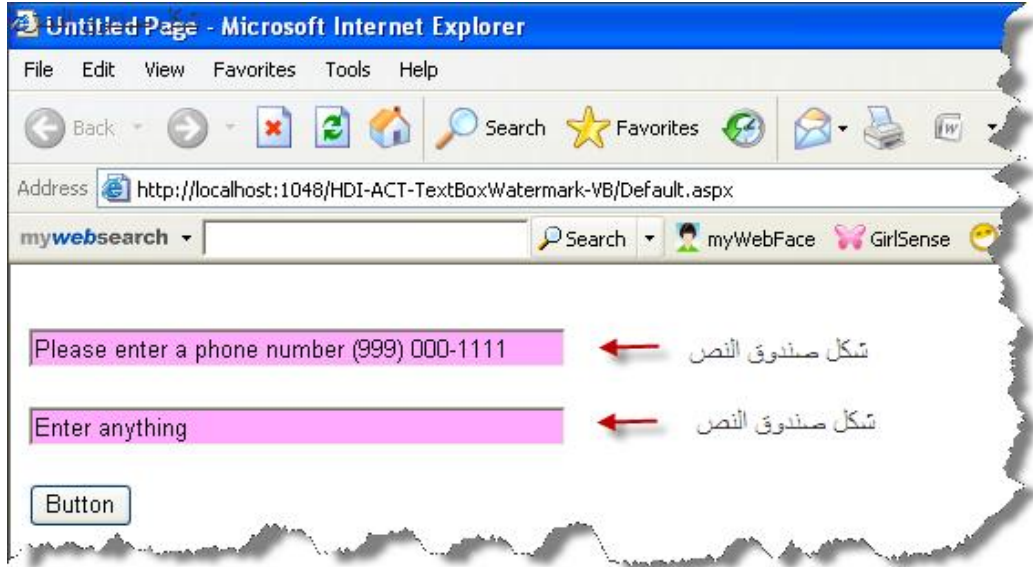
Untitled Page - Microsoft Internet Explorer

File Edit View Favorites Tools Help

Back Search Favorites

Address http://localhost:1048/HDI-ACT-TextBoxWatermark-VB/Default.aspx

mywebsearch Search myWebFace GirlSense

Please enter a phone number (999) 000-1111

شكل صندوق النص

Enter anything

شكل صندوق النص

Button